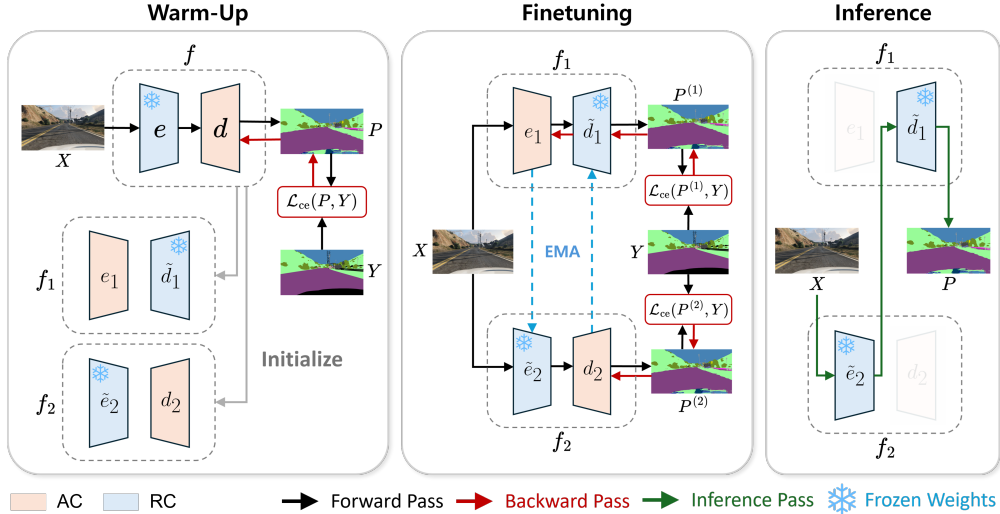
Warm-Up

$f$

$e$

$d$

$P$

$X$

$\mathcal{L}_{\text{ce}}(P, Y)$

$Y$

$f_1$

$e_1$

$\tilde{d}_1$

Initialize

$f_2$

$\tilde{e}_2$

$d_2$

Finetuning

$f_1$

$e_1$

$\tilde{d}_1$

$P^{(1)}$

$\mathcal{L}_{\text{ce}}(P^{(1)}, Y)$

$X$

EMA

$Y$

$\mathcal{L}_{\text{ce}}(P^{(2)}, Y)$

$\tilde{e}_2$

$d_2$

$P^{(2)}$

$f_2$

Inference

$f_1$

$e_1$

$\tilde{d}_1$

$X$

$P$

$\tilde{e}_2$

$d_2$

$f_2$

AC RC Forward Pass Backward Pass Inference Pass Frozen Weights